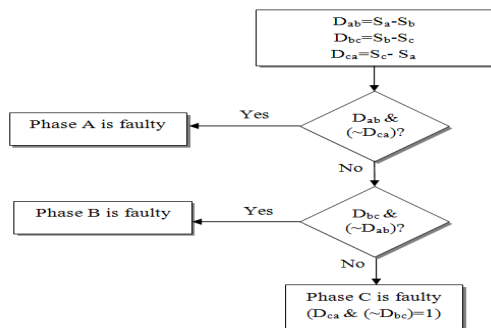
$D_{ab}=S_a-S_b$
$D_{bc}=S_b-S_c$
$D_{ca}=S_c-S_a$

Yes

Phase A is faulty

$D_{ab}$ & $(\sim D_{ca})$?

No

Phase B is faulty

Yes

$D_{bc}$ & $(\sim D_{ab})$?

No

Phase C is faulty
$(D_{ca}$ & $(\sim D_{bc})=1)$